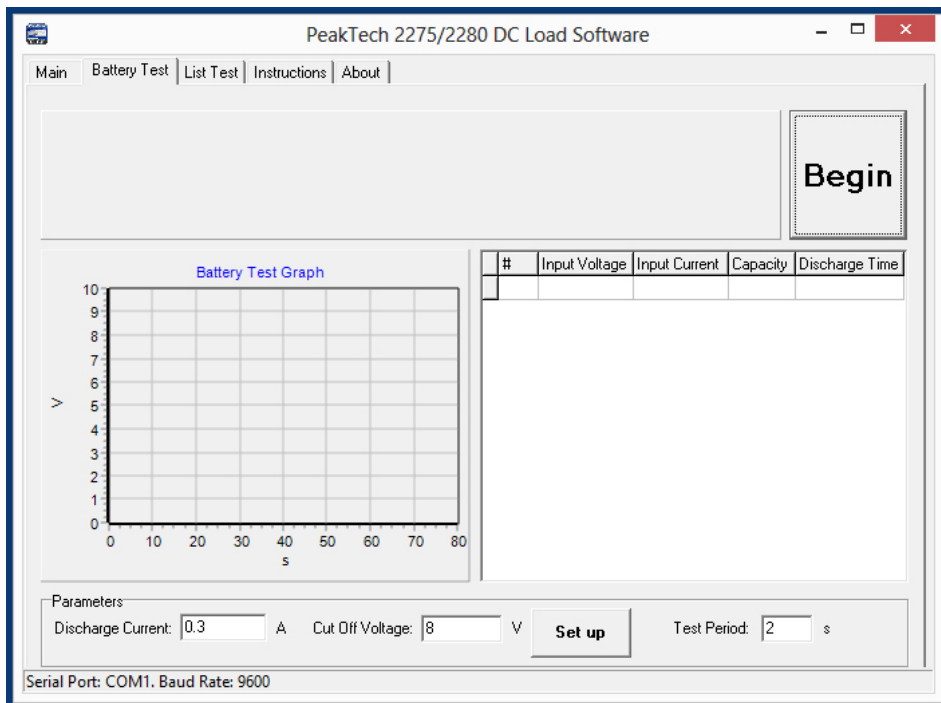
PeakTech 2275/2280 DC Load Software

Main | Battery Test | List Test | Instructions | About

Begin

Battery Test Graph

V

10
9
8
7
6
5
4
3
2
1
0

0 10 20 30 40 50 60 70 80

s

| # | Input Voltage | Input Current | Capacity | Discharge Time |
|---|---|---|---|---|
| | | | | |

Parameters

Discharge Current: 0.3 A

Cut Off Voltage: 8 V

Set up

Test Period: 2 s

Serial Port: COM1. Baud Rate: 9600